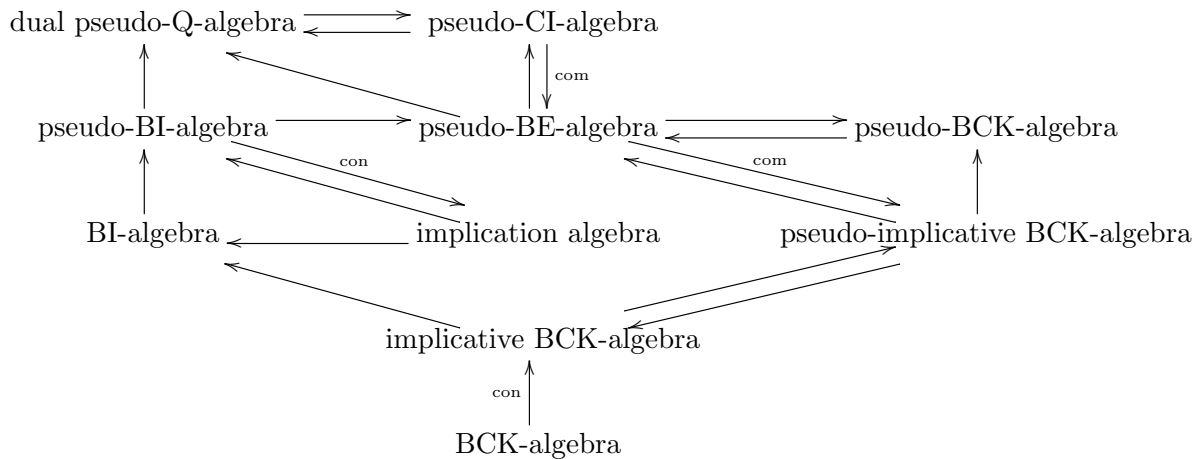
dual pseudo-Q-algebra

pseudo-CI-algebra

com

pseudo-BI-algebra

pseudo-BE-algebra

pseudo-BCK-algebra

con

com

BI-algebra

implication algebra

pseudo-implicative BCK-algebra

implicative BCK-algebra

con

BCK-algebra